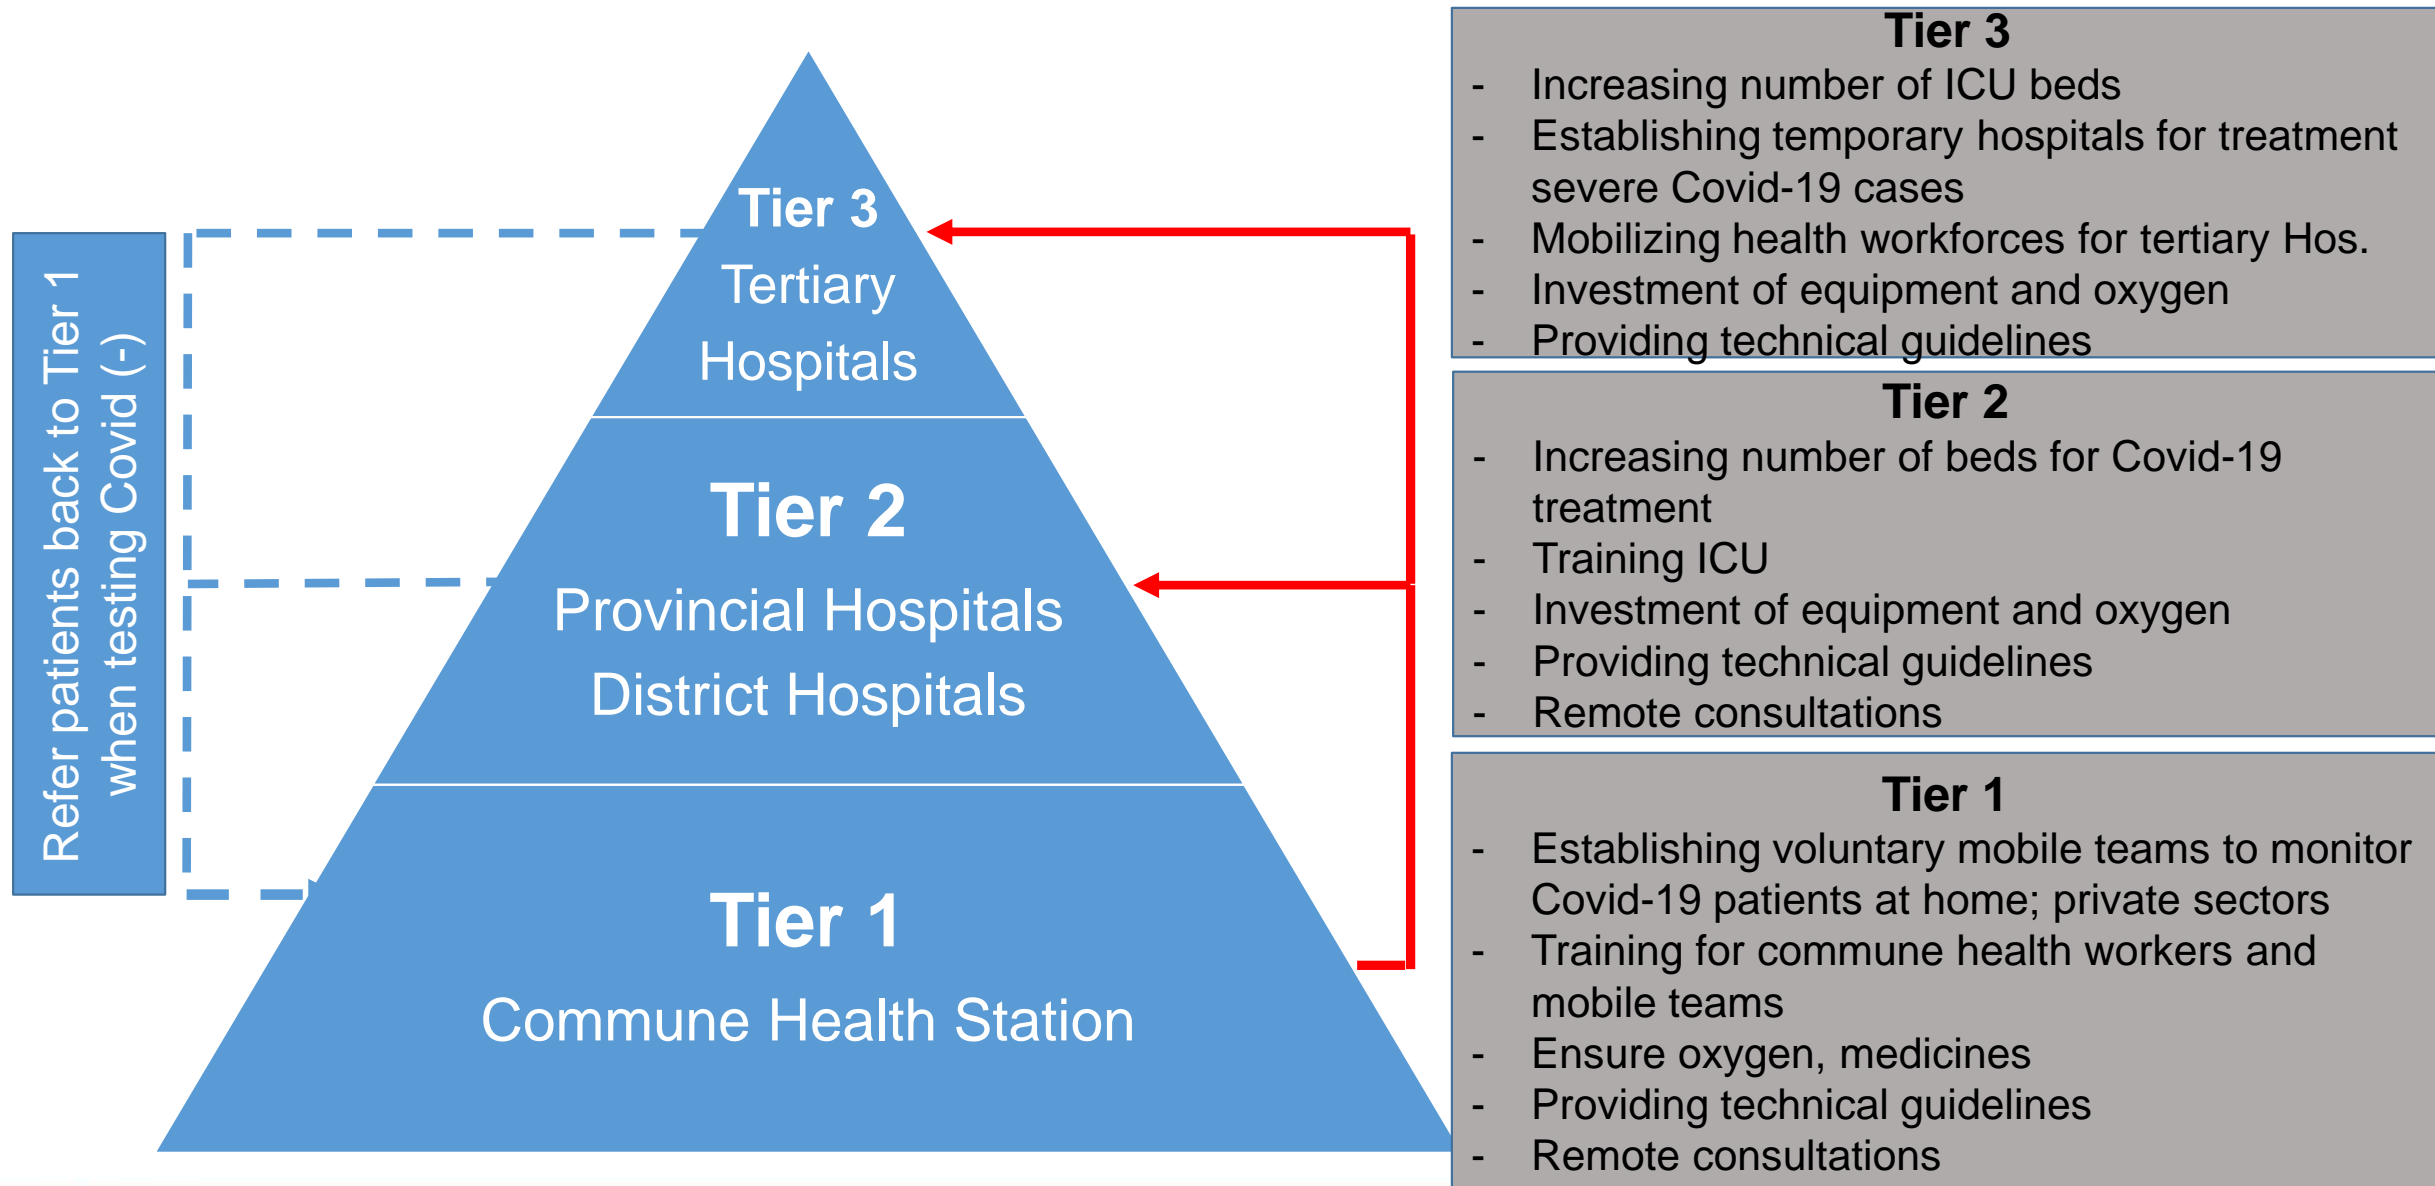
Refer patients back to Tier 1 when testing Covid (-)

Tier 3
Tertiary
Hospitals

Tier 2
Provincial Hospitals
District Hospitals

Tier 1
Commune Health Station

Tier 3
- Increasing number of ICU beds
- Establishing temporary hospitals for treatment severe Covid-19 cases
- Mobilizing health workforces for tertiary Hos.
- Investment of equipment and oxygen
- Providing technical guidelines

Tier 2
- Increasing number of beds for Covid-19 treatment
- Training ICU
- Investment of equipment and oxygen
- Providing technical guidelines
- Remote consultations

Tier 1
- Establishing voluntary mobile teams to monitor Covid-19 patients at home; private sectors
- Training for commune health workers and mobile teams
- Ensure oxygen, medicines
- Providing technical guidelines
- Remote consultations